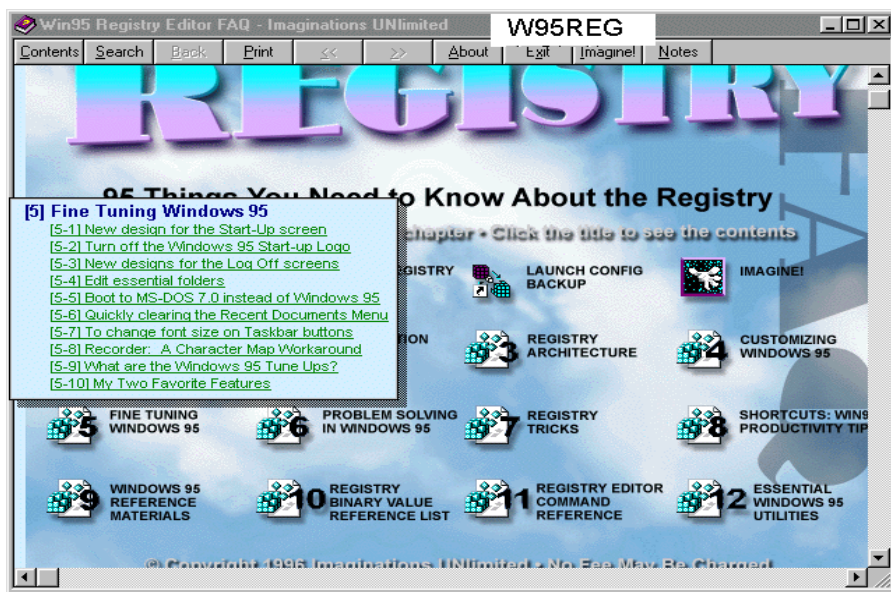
Win95 Registry Editor FAQ - Imaginations UNlimited

W95REG

Contents Search Back Print << >> About Exit Imagine! Notes

REGISTRY

95 Things You Need to Know About the Registry

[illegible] chapter • Click the title to see the contents

[5] Fine Tuning Windows 95
[5-1] New design for the Start-Up screen
[5-2] Turn off the Windows 95 Start-up Logo
[5-3] New designs for the Log Off screens
[5-4] Edit essential folders
[5-5] Boot to MS-DOS 7.0 instead of Windows 95
[5-6] Quickly clearing the Recent Documents Menu
[5-7] To change font size on Taskbar buttons
[5-8] Recorder: A Character Map Workaround
[5-9] What are the Windows 95 Tune Ups?
[5-10] My Two Favorite Features

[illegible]GISTRY

LAUNCH CONFIG BACKUP

IMAGINE!

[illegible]TION

3 REGISTRY ARCHITECTURE

4 CUSTOMIZING WINDOWS 95

5 FINE TUNING WINDOWS 95

6 PROBLEM SOLVING IN WINDOWS 95

7 REGISTRY TRICKS

8 SHORTCUTS: WIN9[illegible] PRODUCTIVITY TIP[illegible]

9 WINDOWS 95 REFERENCE MATERIALS

10 REGISTRY BINARY VALUE REFERENCE LIST

11 REGISTRY EDITOR COMMAND REFERENCE

12 ESSENTIAL WINDOWS 95 UTILITIES

© Copyright 1996 Imaginations UNlimited • No Fee May Be Charged